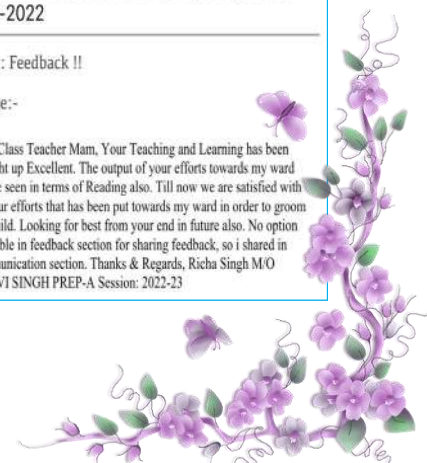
-2022

: Feedback !!

e:-

Class Teacher Mam, Your Teaching and Learning has been ht up Excellent. The output of your efforts towards my ward seen in terms of Reading also. Till now we are satisfied with ur efforts that has been put towards my ward in order to groom ild. Looking for best from your end in future also. No option ble in feedback section for sharing feedback, so i shared in unication section. Thanks & Regards, Richa Singh M/O VI SINGH PREP-A Session: 2022-23